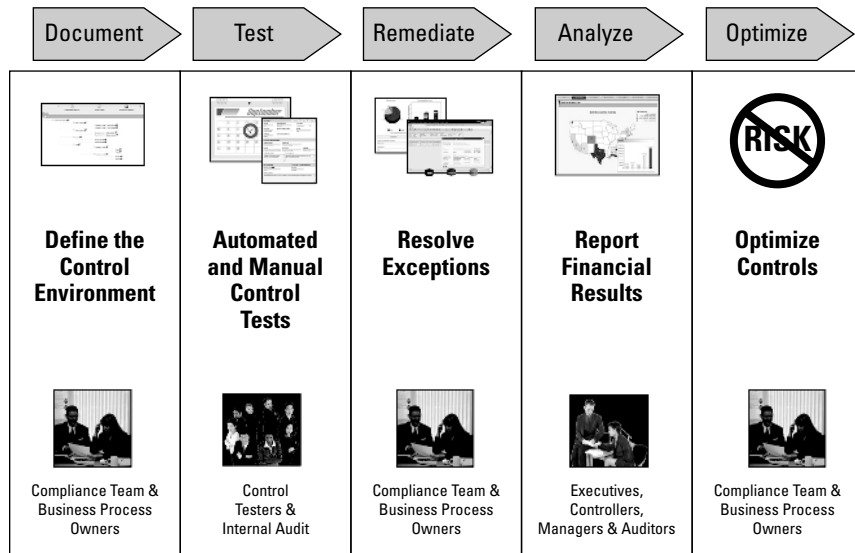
Document

Test

Remediate

Analyze

Optimize

RISK

Define the Control Environment

Automated and Manual Control Tests

Resolve Exceptions

Report Financial Results

Optimize Controls

Compliance Team & Business Process Owners

Control Testers & Internal Audit

Compliance Team & Business Process Owners

Executives, Controllers, Managers & Auditors

Compliance Team & Business Process Owners